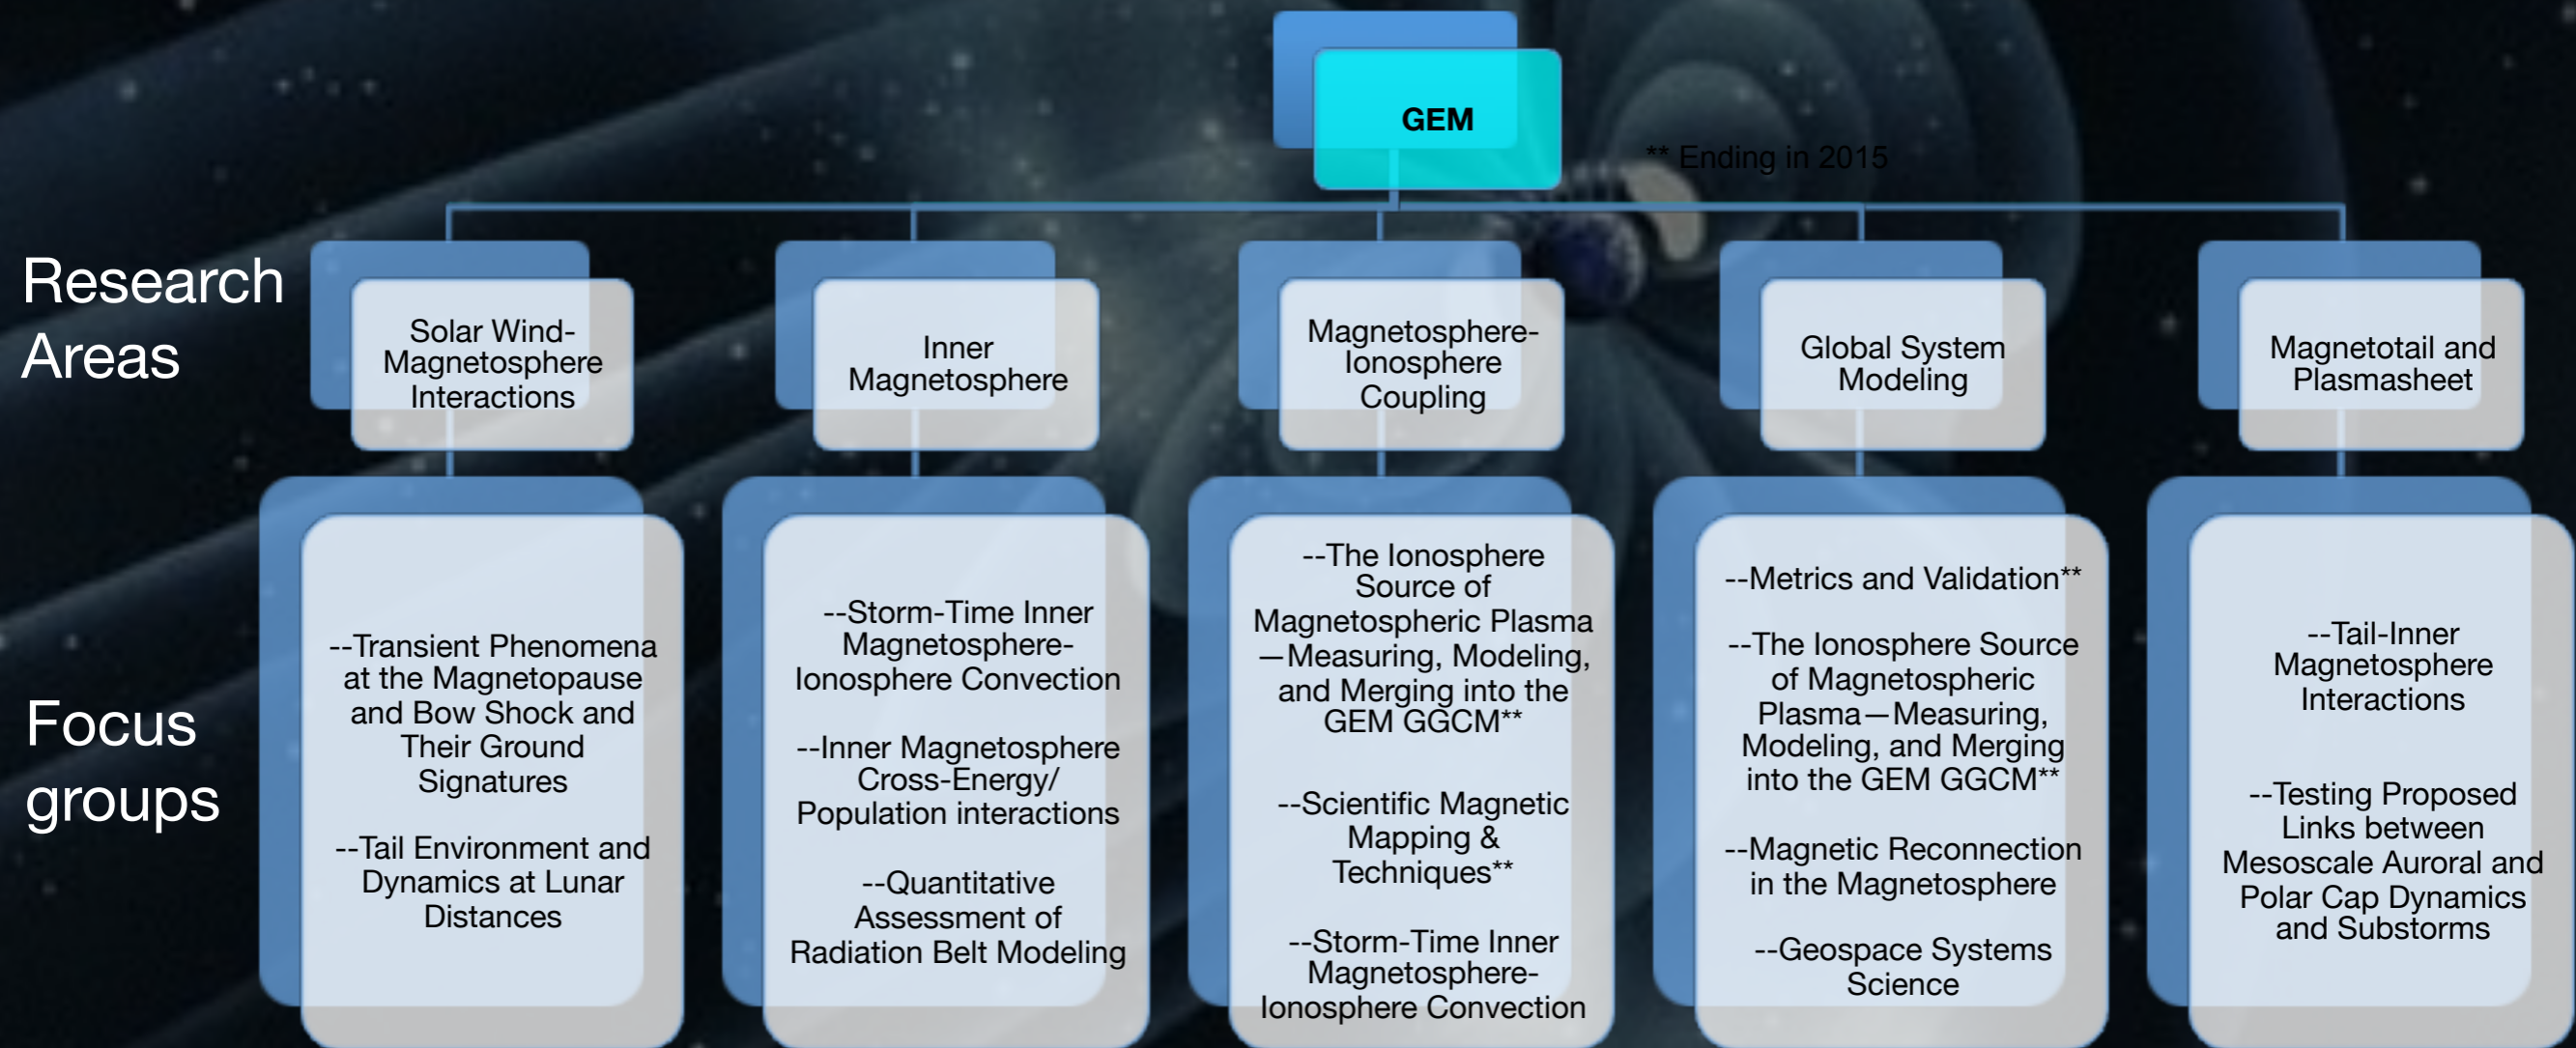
GEM

** Ending in 2015

Research Areas

Solar Wind-Magnetosphere Interactions

Inner Magnetosphere

Magnetosphere-Ionosphere Coupling

Global System Modeling

Magnetotail and Plasmasheet

Focus groups

--Transient Phenomena at the Magnetopause and Bow Shock and Their Ground Signatures

--Tail Environment and Dynamics at Lunar Distances

--Storm-Time Inner Magnetosphere-Ionosphere Convection

--Inner Magnetosphere Cross-Energy/ Population interactions

--Quantitative Assessment of Radiation Belt Modeling

--The Ionosphere Source of Magnetospheric Plasma—Measuring, Modeling, and Merging into the GEM GGCM**

--Scientific Magnetic Mapping & Techniques**

--Storm-Time Inner Magnetosphere-Ionosphere Convection

--Metrics and Validation**

--The Ionosphere Source of Magnetospheric Plasma—Measuring, Modeling, and Merging into the GEM GGCM**

--Magnetic Reconnection in the Magnetosphere

--Geospace Systems Science

--Tail-Inner Magnetosphere Interactions

--Testing Proposed Links between Mesoscale Auroral and Polar Cap Dynamics and Substorms